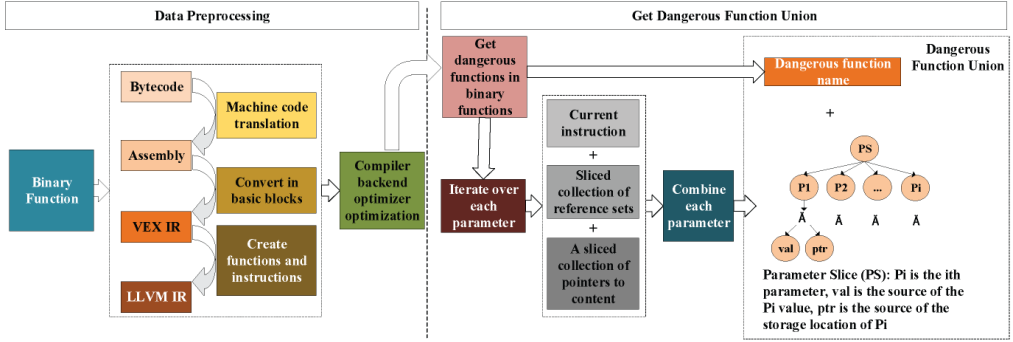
Data Preprocessing

Get Dangerous Function Union

Binary Function

Bytecode

Machine code translation

Assembly

Convert in basic blocks

VEX IR

Create functions and instructions

LLVM IR

Compiler backend optimizer optimization

Get dangerous functions in binary functions

Iterate over each parameter

Current instruction

+

Sliced collection of reference sets

+

A sliced collection of pointers to content

Combine each parameter

Dangerous Function Union

Dangerous function name

+

PS

P1

P2

...

Pi

Ā

Ā

Ā

Ā

val

ptr

Parameter Slice (PS): Pi is the ith parameter, val is the source of the Pi value, ptr is the source of the storage location of Pi